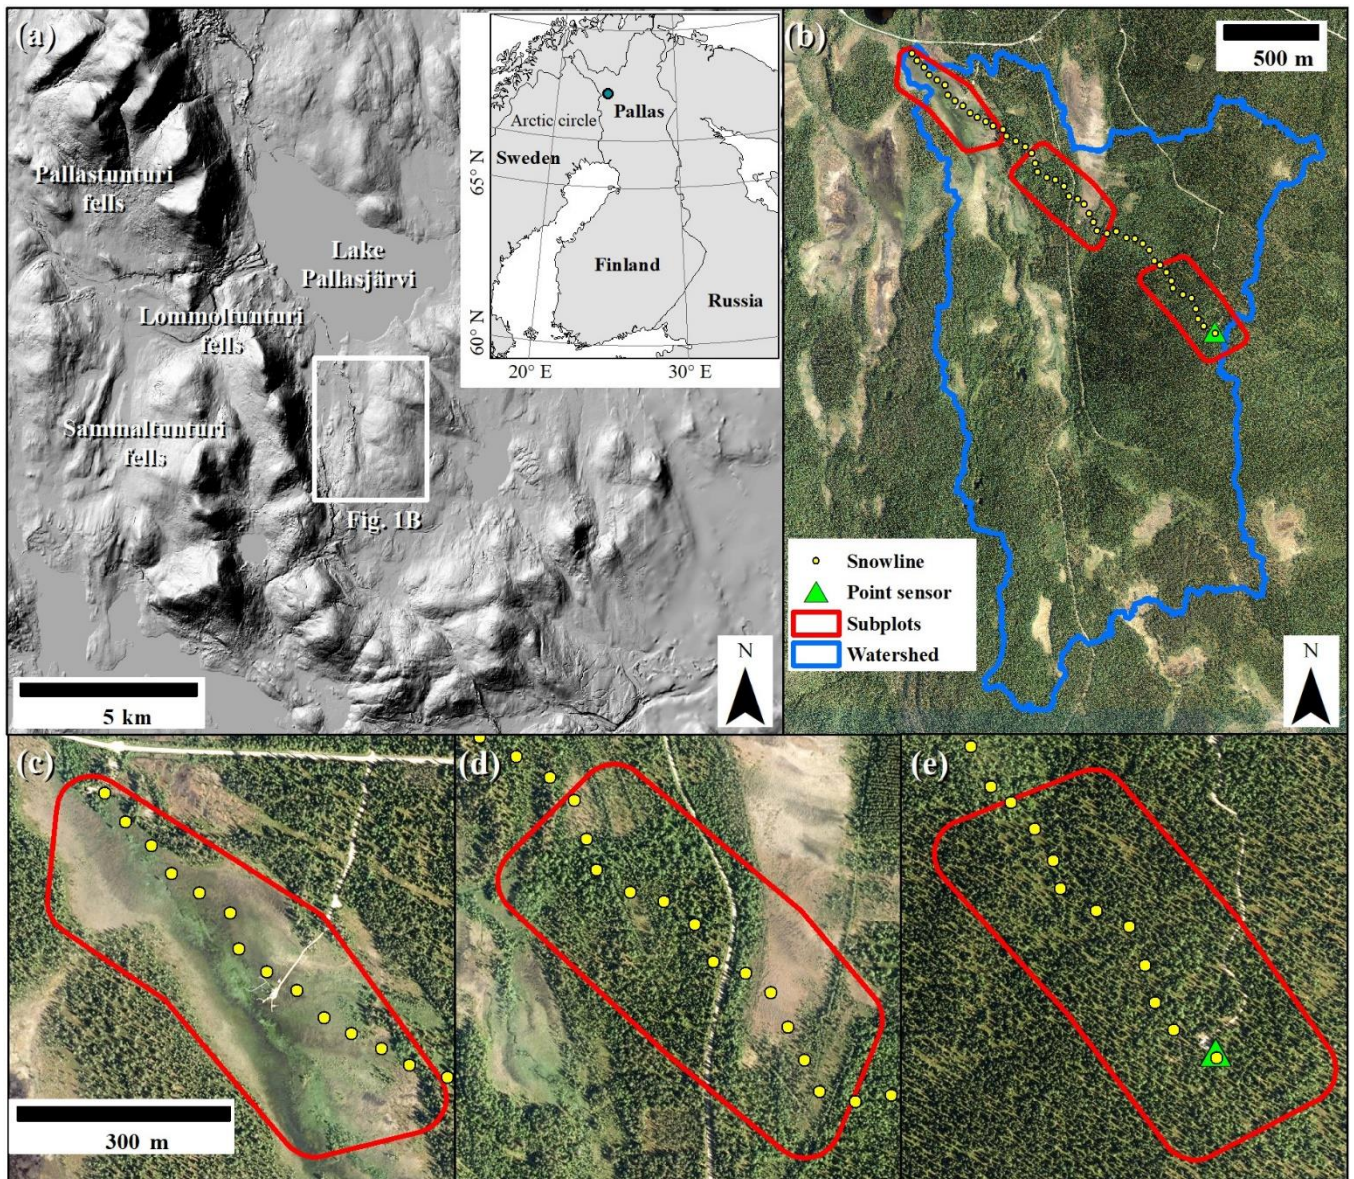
(a)

Pallas
Arctic circle
Sweden
65° N
Finland
Russia
60° N
20° E
30° E

Pallastunturi fells

Lake Pallasjärvi

Lommoltunturi fells

Sammaltunturi fells

Fig. 1B

N

5 km

(b)

500 m

Snowline
Point sensor
Subplots
Watershed

N

(c)

300 m

(d)

(e)